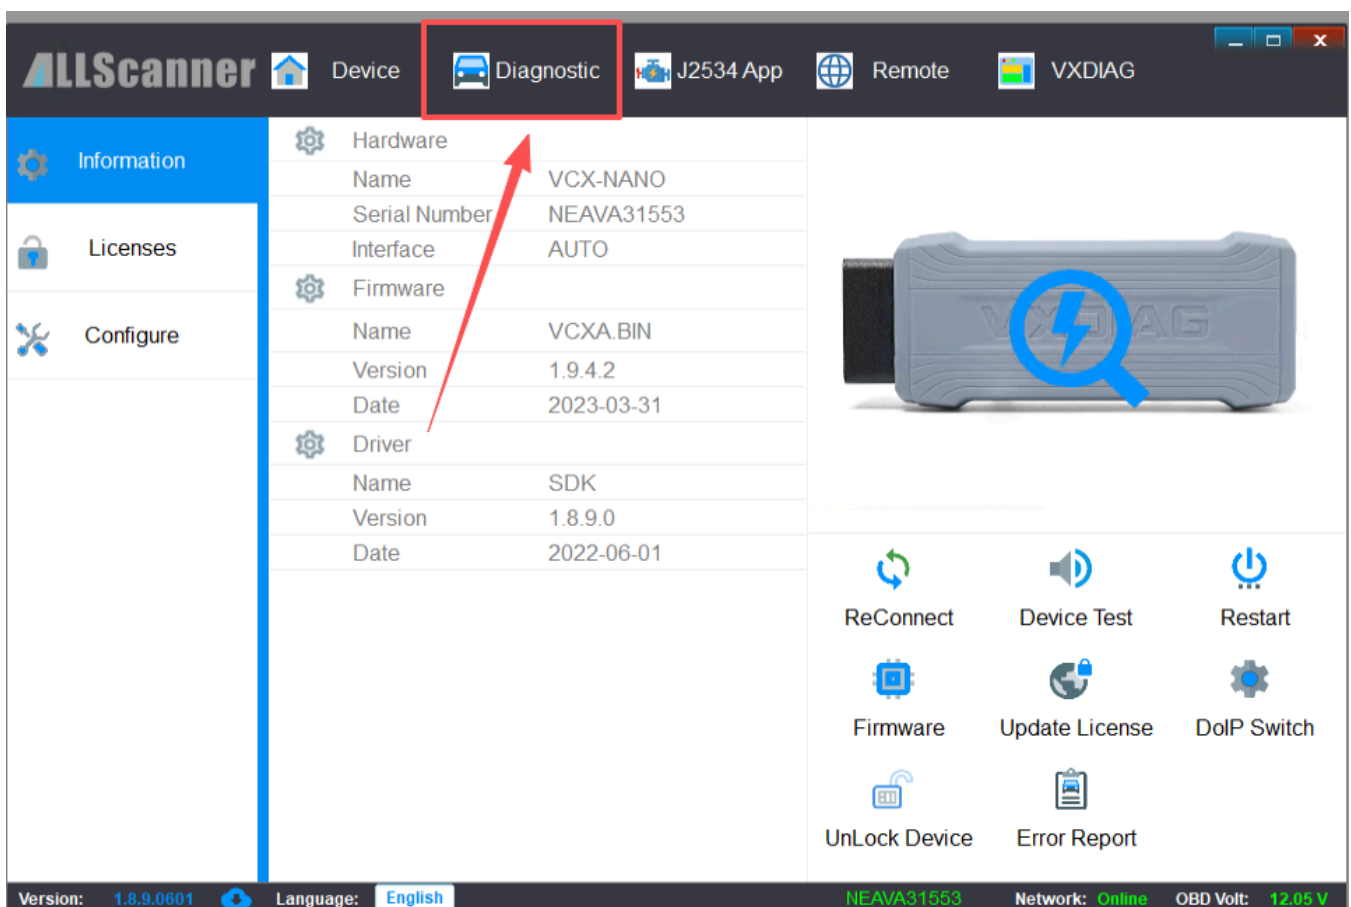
ALLScanner Device Diagnostic J2534 App Remote VXDIAG

Information
Licenses
Configure

| Hardware | |
|---|---|
| Name | VCX-NANO |
| Serial Number | NEAVA31553 |
| Interface | AUTO |
| Firmware | |
| Name | VCXA.BIN |
| Version | 1.9.4.2 |
| Date | 2023-03-31 |
| Driver | |
| Name | SDK |
| Version | 1.8.9.0 |
| Date | 2022-06-01 |

VXDIAG

ReConnect
Device Test
Restart
Firmware
Update License
DoIP Switch
UnLock Device
Error Report

Version: 1.8.9.0601 Language: English NEAVA31553 Network: Online OBD Volt: 12.05 V